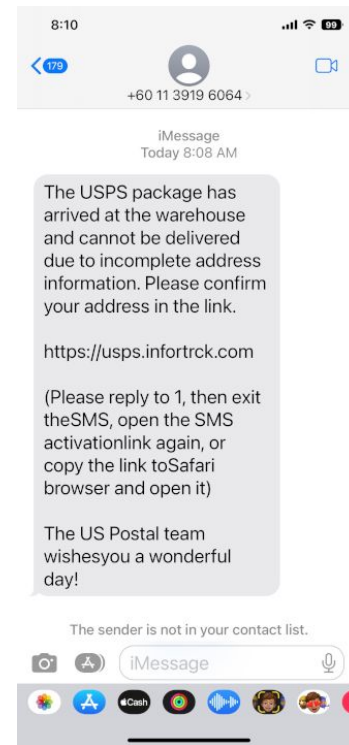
8:10

99

179

+60 11 3919 6064

iMessage
Today 8:08 AM

The USPS package has arrived at the warehouse and cannot be delivered due to incomplete address information. Please confirm your address in the link.

https://usps.infortrck.com

(Please reply to 1, then exit theSMS, open the SMS activationlink again, or copy the link toSafari browser and open it)

The US Postal team wishesyou a wonderful day!

The sender is not in your contact list.

iMessage

Cash